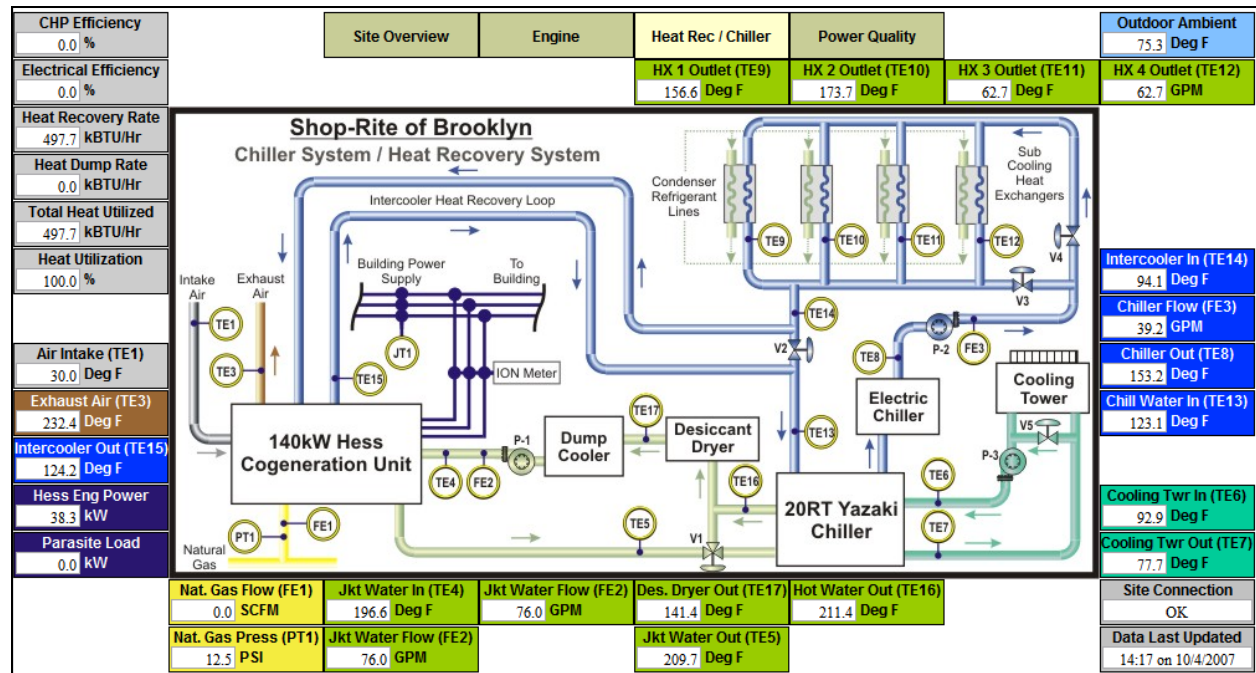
CHP Efficiency
0.0 %

Electrical Efficiency
0.0 %

Heat Recovery Rate
497.7 kBTU/Hr

Heat Dump Rate
0.0 kBTU/Hr

Total Heat Utilized
497.7 kBTU/Hr

Heat Utilization
100.0 %

Air Intake (TE1)
30.0 Deg F

Exhaust Air (TE3)
232.4 Deg F

Intercooler Out (TE15)
124.2 Deg F

Hess Eng Power
38.3 kW

Parasite Load
0.0 kW

Site Overview | Engine | Heat Rec / Chiller | Power Quality

HX 1 Outlet (TE9)
156.6 Deg F

HX 2 Outlet (TE10)
173.7 Deg F

HX 3 Outlet (TE11)
62.7 Deg F

HX 4 Outlet (TE12)
62.7 GPM

Outdoor Ambient
75.3 Deg F

Shop-Rite of Brooklyn
Chiller System / Heat Recovery System

Condenser Refrigerant Lines

Sub Cooling Heat Exchangers

Intercooler Heat Recovery Loop

TE9 TE10 TE11 TE12

V4

V3

Intake Air

Exhaust Air

Building Power Supply

To Building

TE1

TE3

JT1

TE15

ION Meter

TE14

V2

TE8

P-2

FE3

Cooling Tower

Electric Chiller

TE17

140kW Hess Cogeneration Unit

P-1

Dump Cooler

Desiccant Dryer

TE13

TE4

FE2

TE16

20RT Yazaki Chiller

TE6

P-3

V5

TE7

TE5

V1

PT1

FE1

Natural Gas

Intercooler In (TE14)
94.1 Deg F

Chiller Flow (FE3)
39.2 GPM

Chiller Out (TE8)
153.2 Deg F

Chill Water In (TE13)
123.1 Deg F

Cooling Twr In (TE6)
92.9 Deg F

Cooling Twr Out (TE7)
77.7 Deg F

Site Connection
OK

Data Last Updated
14:17 on 10/4/2007

Nat. Gas Flow (FE1)
0.0 SCFM

Nat. Gas Press (PT1)
12.5 PSI

Jkt Water In (TE4)
196.6 Deg F

Jkt Water Flow (FE2)
76.0 GPM

Jkt Water Flow (FE2)
76.0 GPM

Des. Dryer Out (TE17)
141.4 Deg F

Jkt Water Out (TE5)
209.7 Deg F

Hot Water Out (TE16)
211.4 Deg F